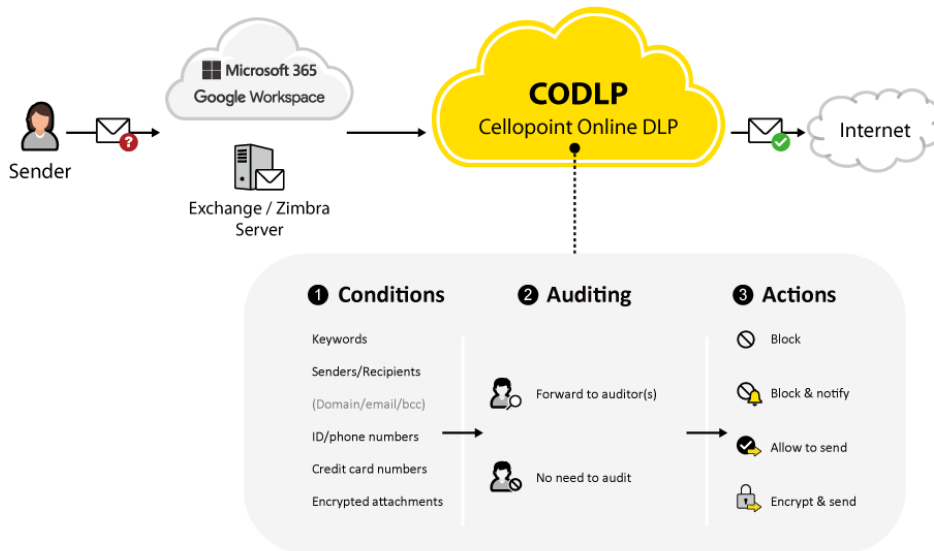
Sender

Microsoft 365
Google Workspace

Exchange / Zimbra Server

CODLP
Cellopoint Online DLP

Internet

1 Conditions

Keywords
Senders/Recipients
(Domain/email/bcc)
ID/phone numbers
Credit card numbers
Encrypted attachments

2 Auditing

Forward to auditor(s)
No need to audit

3 Actions

Block
Block & notify
Allow to send
Encrypt & send